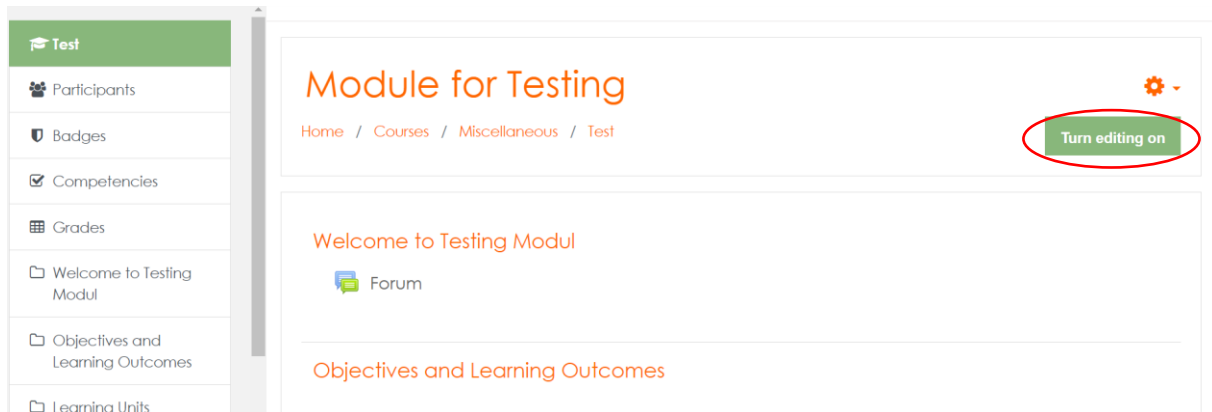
Test

Participants

Badges

Competencies

Grades

Welcome to Testing Modul

Objectives and Learning Outcomes

Learning Units

Module for Testing

Home / Courses / Miscellaneous / Test

Turn editing on

Welcome to Testing Modul

Forum

Objectives and Learning Outcomes